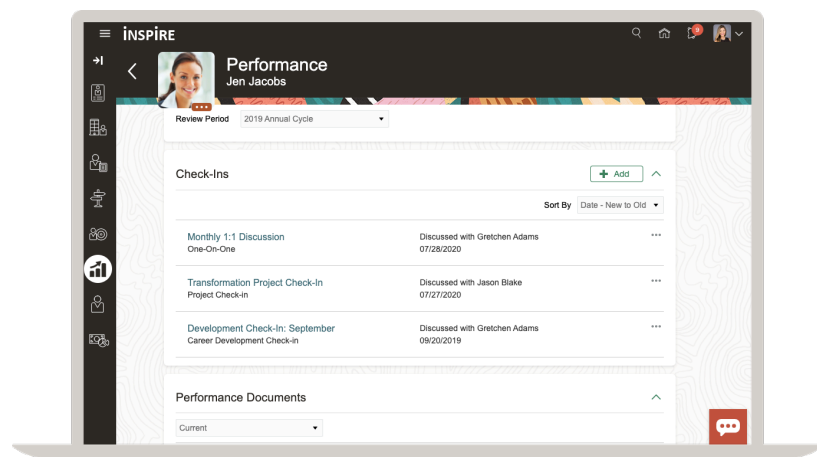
INSPIRE

Performance
Jen Jacobs

Review Period 2019 Annual Cycle

Check-Ins
Add

Sort By Date - New to Old

Monthly 1:1 Discussion
One-On-One
Discussed with Gretchen Adams
07/28/2020

Transformation Project Check-In
Project Check-in
Discussed with Jason Blake
07/27/2020

Development Check-In: September
Career Development Check-in
Discussed with Gretchen Adams
09/20/2019

Performance Documents
Current